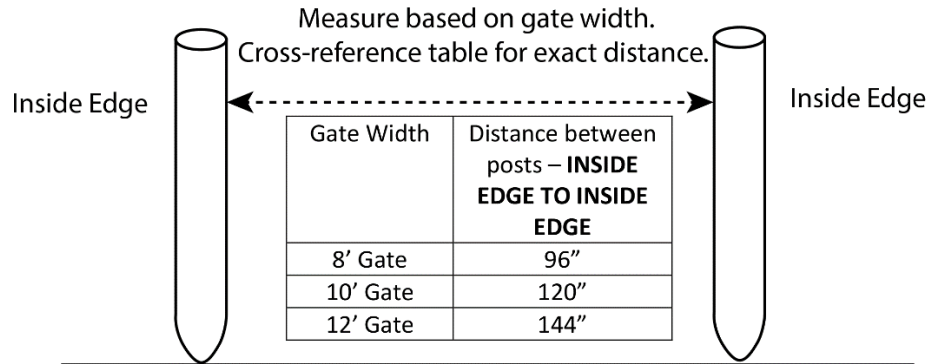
Measure based on gate width.
Cross-reference table for exact distance.

Inside Edge

Inside Edge

| Gate Width | Distance between posts – **INSIDE EDGE TO INSIDE EDGE** |
|---|---|
| 8’ Gate | 96” |
| 10’ Gate | 120” |
| 12’ Gate | 144” |